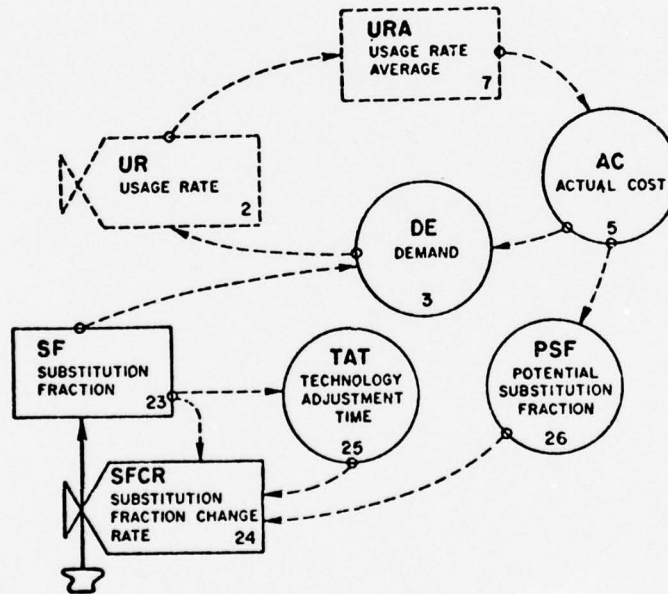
URA
USAGE RATE AVERAGE
7

UR
USAGE RATE
2

AC
ACTUAL COST
5

DE
DEMAND
3

SF
SUBSTITUTION FRACTION
23

TAT
TECHNOLOGY ADJUSTMENT TIME
25

PSF
POTENTIAL SUBSTITUTION FRACTION
26

SFCR
SUBSTITUTION FRACTION CHANGE RATE
24